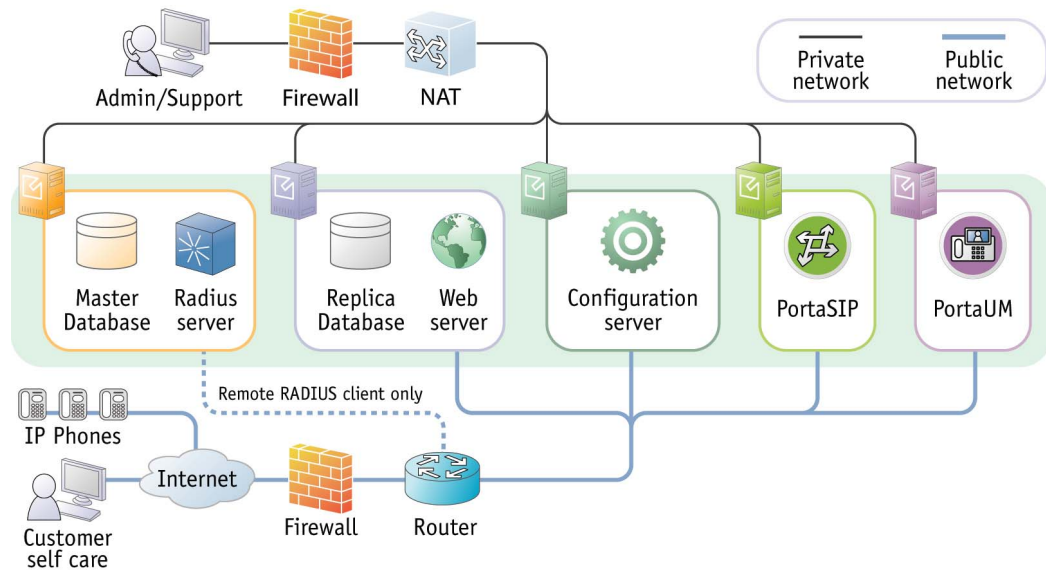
Admin/Support
Firewall
NAT

Private network
Public network

Master Database
Radius server

Replica Database
Web server

Configuration server

PortaSIP

PortaUM

Remote RADIUS client only

IP Phones
Internet
Customer self care
Firewall
Router